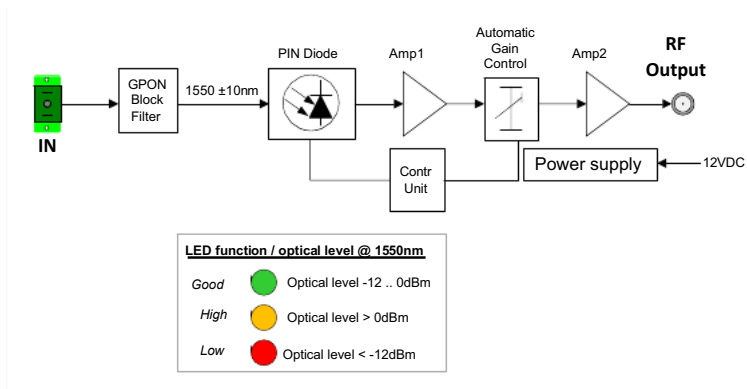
IN

GPON Block Filter

1550 ±10nm

PIN Diode

Amp1

Automatic Gain Control

Amp2

RF Output

Contr Unit

Power supply

12VDC

LED function / optical level @ 1550nm

Good Optical level -12 .. 0dBm

High Optical level > 0dBm

Low Optical level < -12dBm